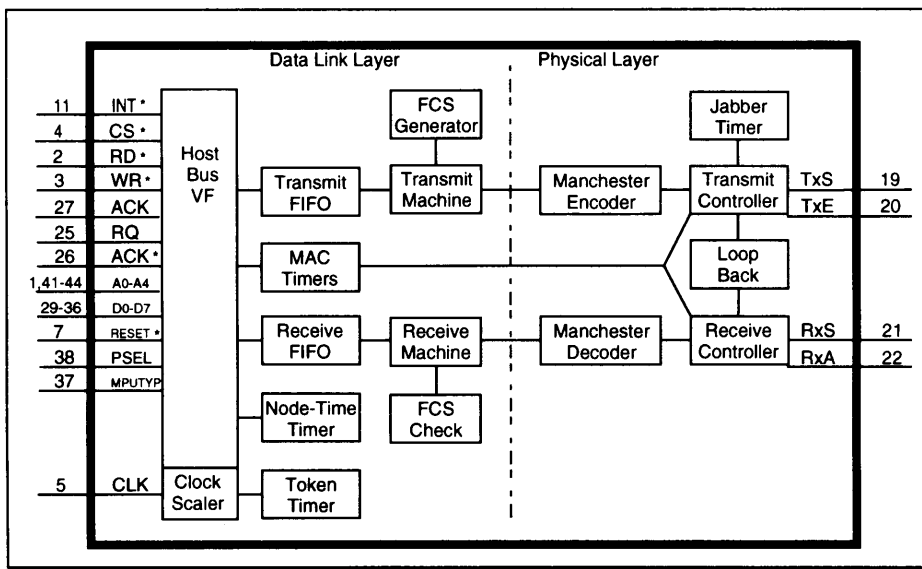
Data Link Layer

Physical Layer

11 INT*
4 CS*
2 RD*
3 WR*
27 ACK
25 RQ
26 ACK*
1,41-44 A0-A4
29-36 D0-D7
7 RESET*
38 PSEL
37 MPUTYP
5 CLK

Host Bus VF

Clock Scaler

Transmit FIFO

MAC Timers

Receive FIFO

Node-Time Timer

Token Timer

FCS Generator

Transmit Machine

Receive Machine

FCS Check

Manchester Encoder

Manchester Decoder

Jabber Timer

Transmit Controller

Loop Back

Receive Controller

TxS 19
TxE 20
RxS 21
RxA 22